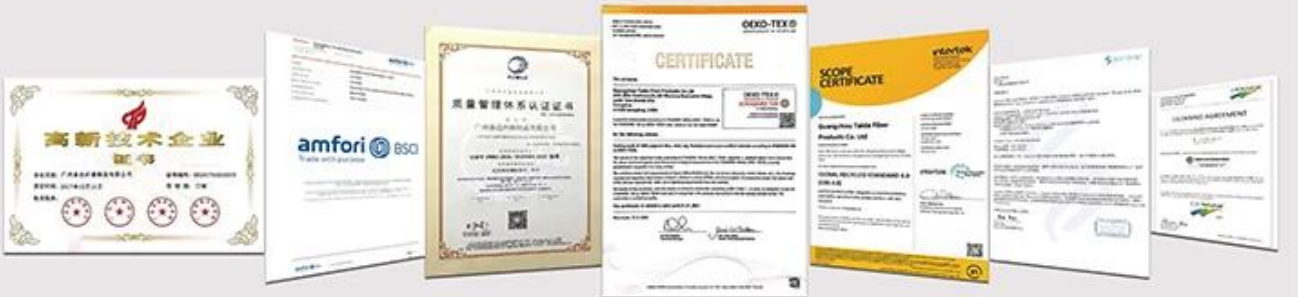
高新技术企业
证书

amfori BSCI
Trade with purpose

质量管理体系认证证书

OEKO-TEX
CERTIFICATE

intertek
SCOPE CERTIFICATE
Guangzhou Taida Fiber Products Co. Ltd
GLOBAL RECYCLED STANDARD 4.0

LICENSING AGREEMENT